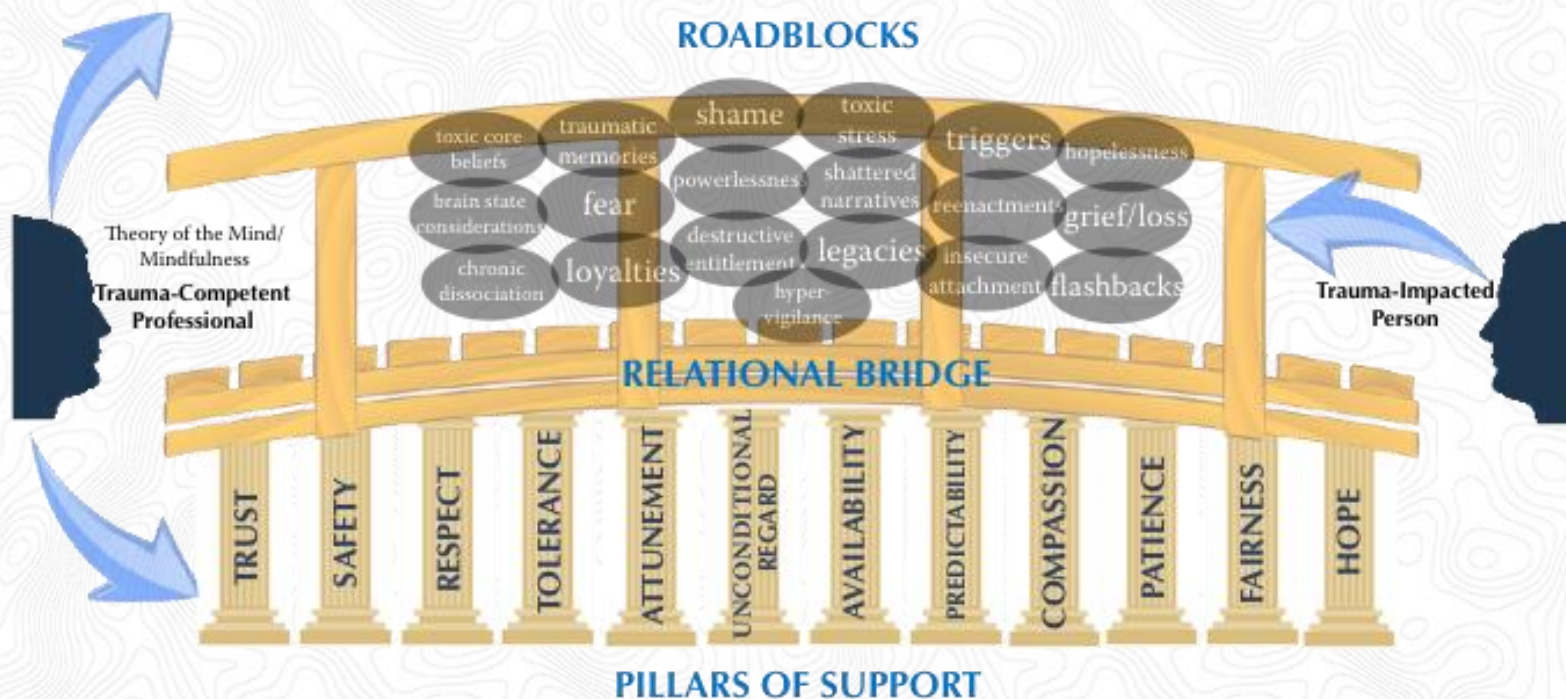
ROADBLOCKS

toxic core beliefs
traumatic memories
shame
toxic stress
triggers
hopelessness
brain state considerations
fear
powerlessness
shattered narratives
reenactments
grief/loss
chronic dissociation
loyalties
destructive entitlement
legacies
insecure attachment
flashbacks
hyper-vigilance

Theory of the Mind/ Mindfulness
Trauma-Competent Professional

Trauma-Impacted Person

RELATIONAL BRIDGE

TRUST
SAFETY
RESPECT
TOLERANCE
ATTUNEMENT
UNCONDITIONAL REGARD
AVAILABILITY
PREDICTABILITY
COMPASSION
PATIENCE
FAIRNESS
HOPE

PILLARS OF SUPPORT